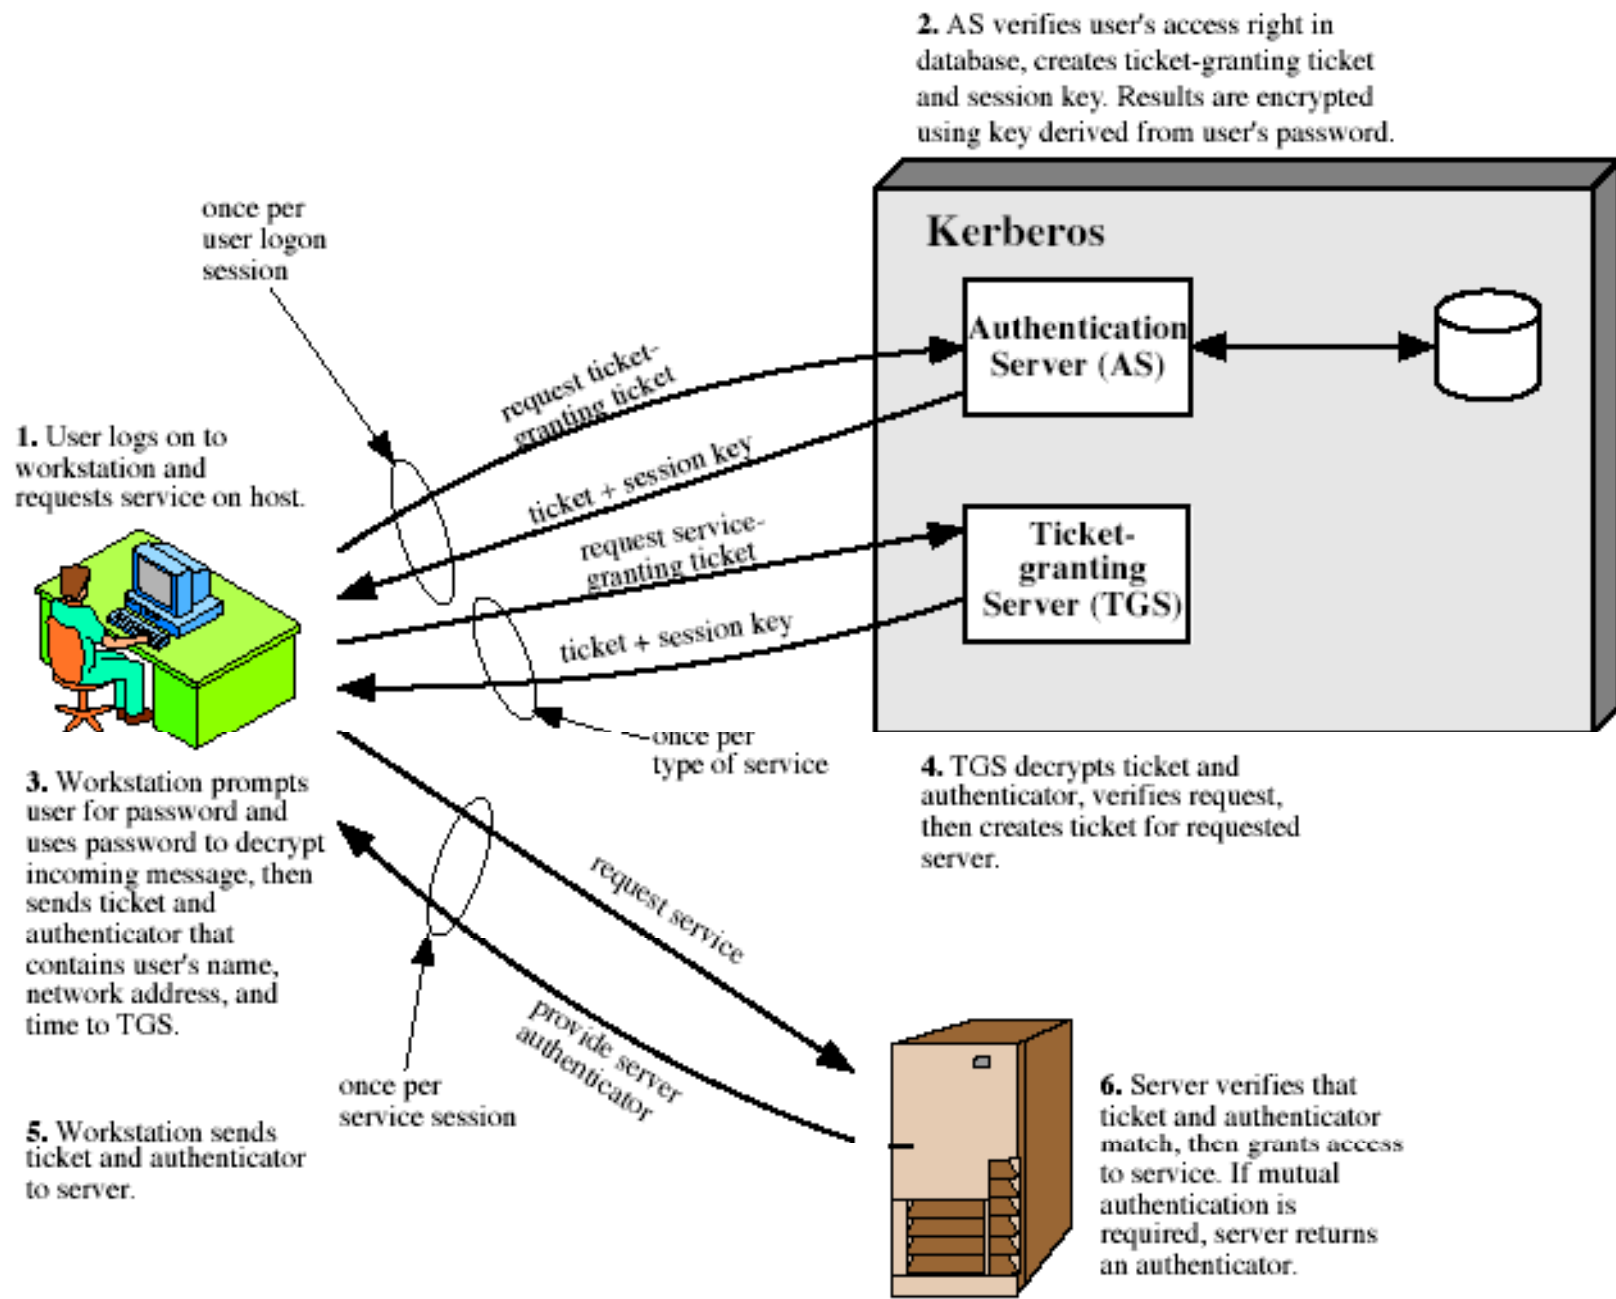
**2.** AS verifies user's access right in database, creates ticket-granting ticket and session key. Results are encrypted using key derived from user's password.

Kerberos

Authentication Server (AS)

Ticket-granting Server (TGS)

once per user logon session

**1.** User logs on to workstation and requests service on host.

request ticket-granting ticket

ticket + session key

request service-granting ticket

ticket + session key

once per type of service

**3.** Workstation prompts user for password and uses password to decrypt incoming message, then sends ticket and authenticator that contains user's name, network address, and time to TGS.

**4.** TGS decrypts ticket and authenticator, verifies request, then creates ticket for requested server.

request service

provide server authenticator

once per service session

**5.** Workstation sends ticket and authenticator to server.

**6.** Server verifies that ticket and authenticator match, then grants access to service. If mutual authentication is required, server returns an authenticator.